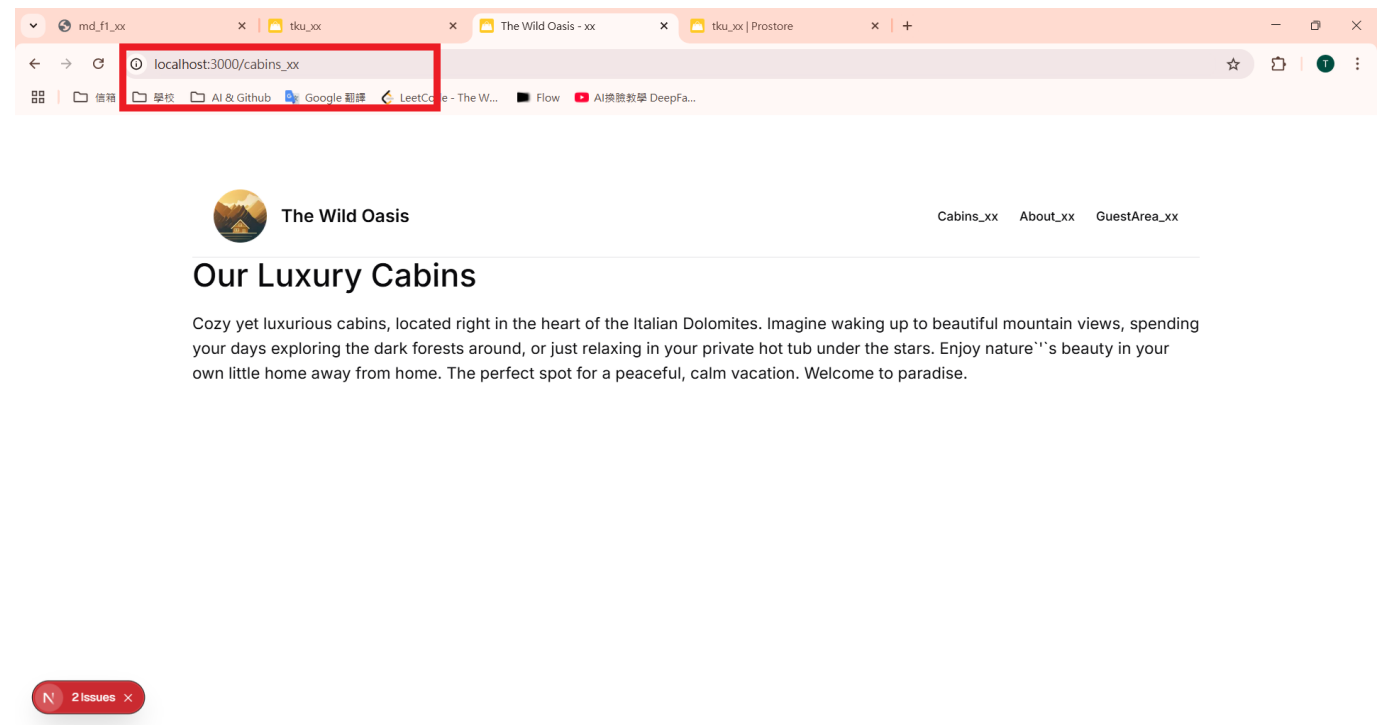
md_f1_xx
tku_xx
The Wild Oasis - xx
tku_xx | Prostore

localhost:3000/cabins_xx

信箱 學校 AI & Github Google 翻譯 LeetCo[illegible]e - The W... Flow AI換臉教學 DeepFa...

T

The Wild Oasis

Cabins_xx About_xx GuestArea_xx

Our Luxury Cabins

Cozy yet luxurious cabins, located right in the heart of the Italian Dolomites. Imagine waking up to beautiful mountain views, spending your days exploring the dark forests around, or just relaxing in your private hot tub under the stars. Enjoy nature``s beauty in your own little home away from home. The perfect spot for a peaceful, calm vacation. Welcome to paradise.

N 2 Issues ×